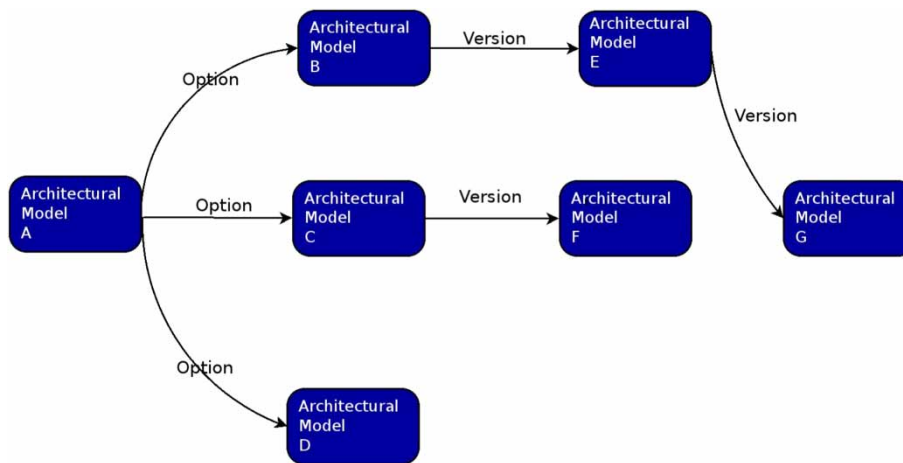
Architectural Model B

Version

Architectural Model E

Option

Version

Architectural Model A

Option

Architectural Model C

Version

Architectural Model F

Architectural Model G

Option

Architectural Model D